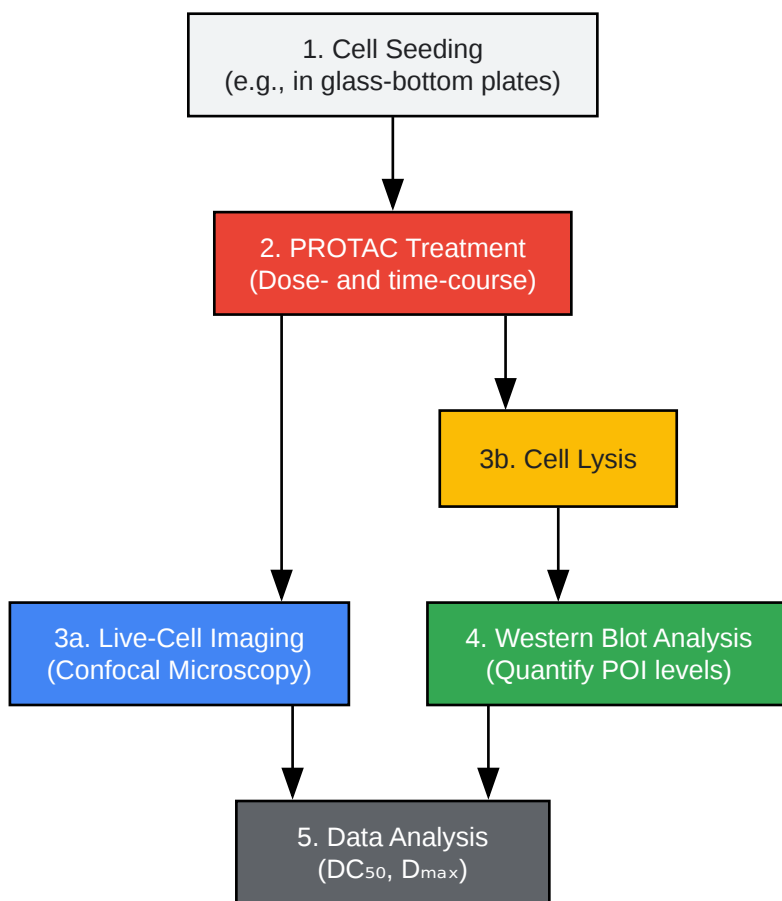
1. Cell Seeding
(e.g., in glass-bottom plates)

2. PROTAC Treatment
(Dose- and time-course)

3b. Cell Lysis

3a. Live-Cell Imaging
(Confocal Microscopy)

4. Western Blot Analysis
(Quantify POI levels)

5. Data Analysis
($DC_{50}$, $D_{max}$)